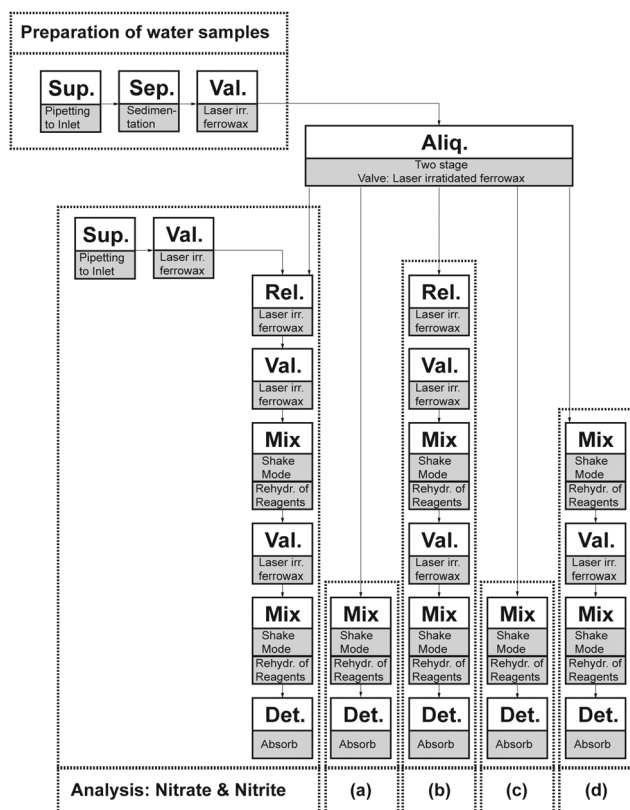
Preparation of water samples

Sup.
Pipetting to Inlet

Sep.
Sedimentation

Val.
Laser irr. ferrowax

Aliq.
Two stage
Valve: Laser irratidated ferrowax

Sup.
Pipetting to Inlet

Val.
Laser irr. ferrowax

Rel.
Laser irr. ferrowax

Val.
Laser irr. ferrowax

Mix
Shake Mode
Rehydr. of Reagents

Val.
Laser irr. ferrowax

Mix
Shake Mode
Rehydr. of Reagents

Det.
Absorb

Mix
Shake Mode
Rehydr. of Reagents

Det.
Absorb

Rel.
Laser irr. ferrowax

Val.
Laser irr. ferrowax

Mix
Shake Mode
Rehydr. of Reagents

Val.
Laser irr. ferrowax

Mix
Shake Mode
Rehydr. of Reagents

Det.
Absorb

Mix
Shake Mode
Rehydr. of Reagents

Det.
Absorb

Mix
Shake Mode
Rehydr. of Reagents

Val.
Laser irr. ferrowax

Mix
Shake Mode
Rehydr. of Reagents

Det.
Absorb

Analysis: Nitrate & Nitrite

(a)

(b)

(c)

(d)